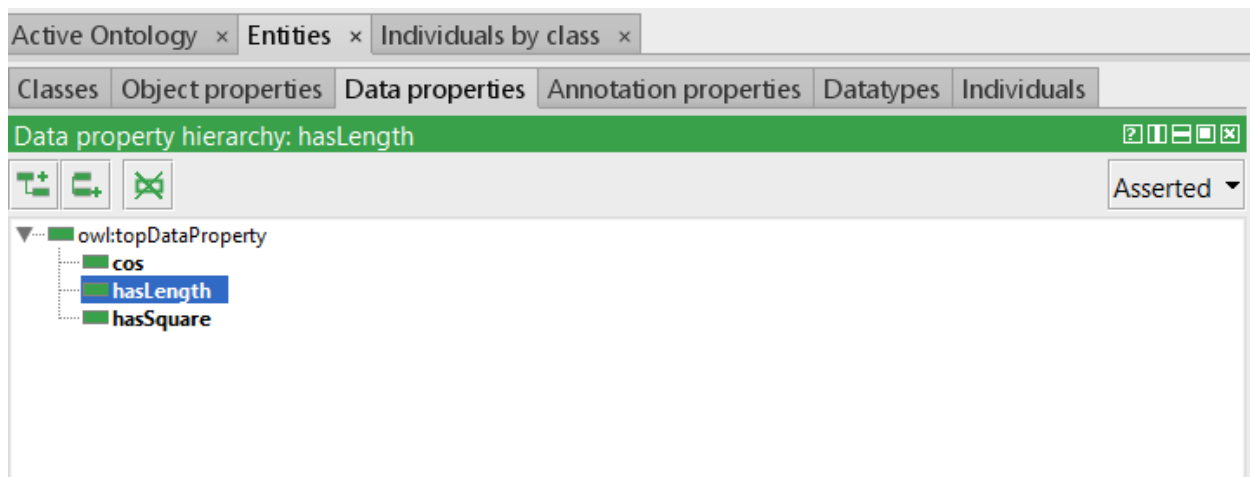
Active Ontology × Entities × Individuals by class ×

Classes | Object properties | Data properties | Annotation properties | Datatypes | Individuals

Data property hierarchy: hasLength

Asserted

owl:topDataProperty
cos
hasLength
hasSquare